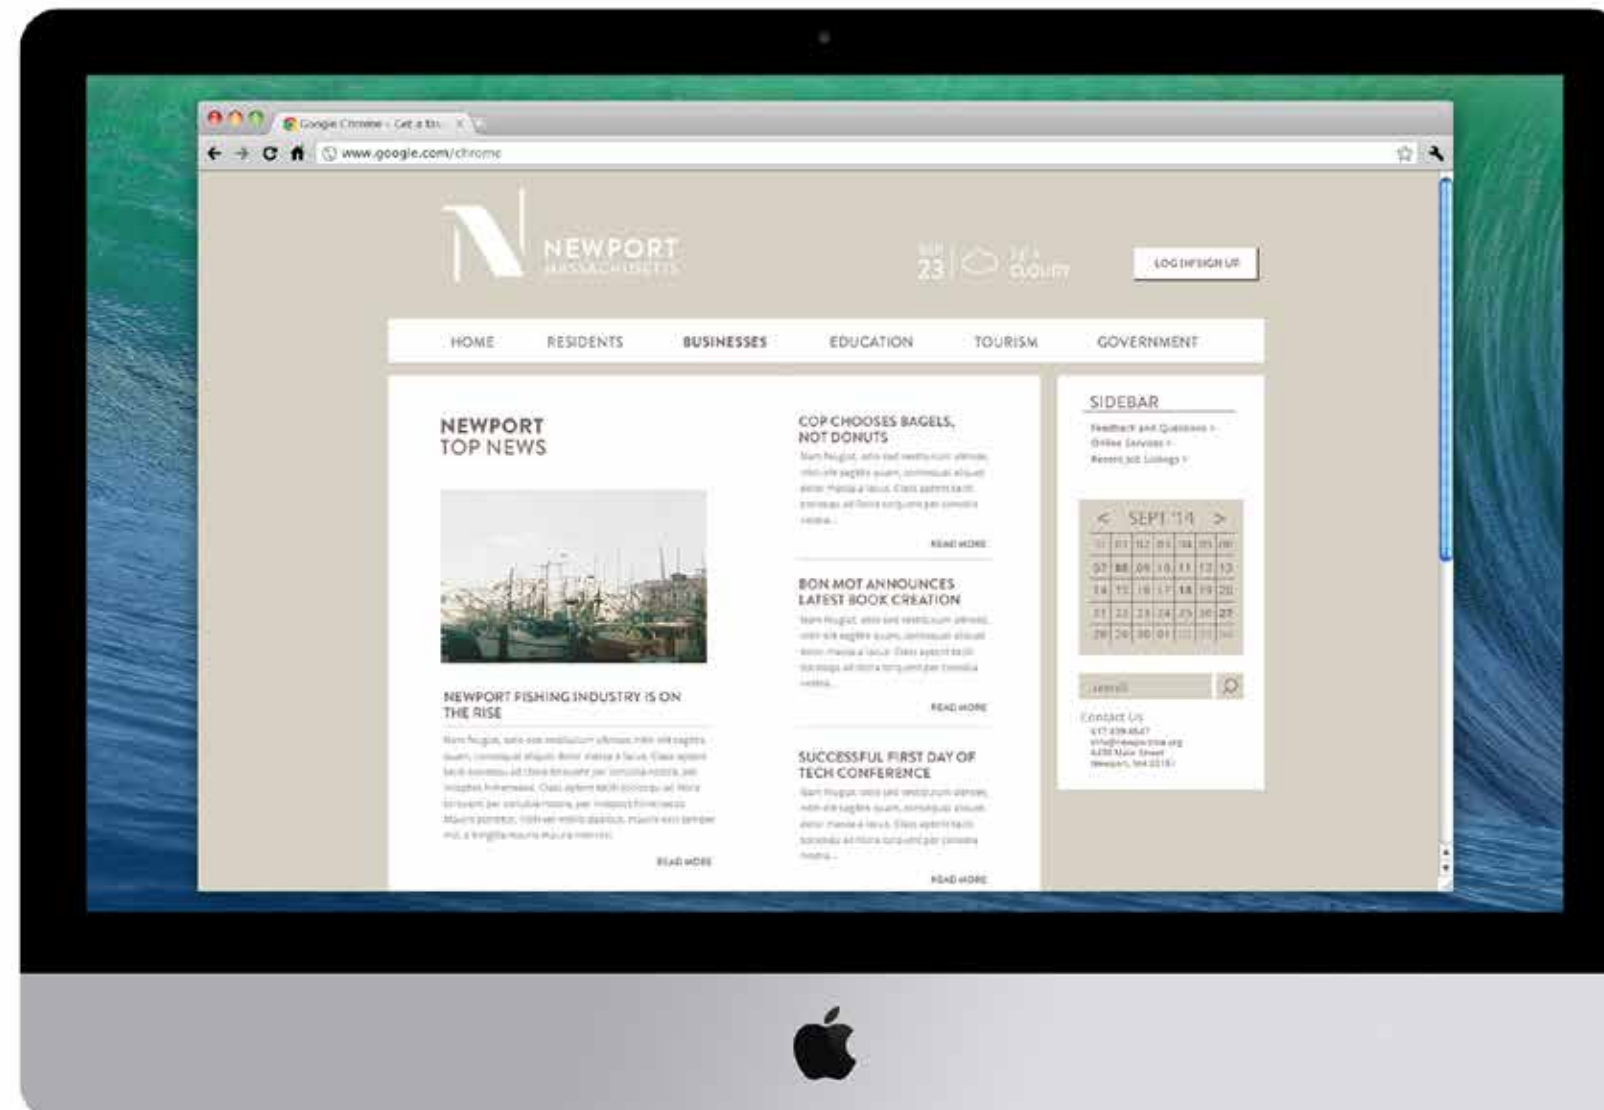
Google Chrome - Get a fa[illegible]

www.google.com/chrome

N

NEWPORT
MASSACHUSETTS

SEP
23

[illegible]
CLOUDY

LOG IN/SIGN UP

HOME RESIDENTS BUSINESSES EDUCATION TOURISM GOVERNMENT

NEWPORT
TOP NEWS

NEWPORT FISHING INDUSTRY IS ON THE RISE

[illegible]

READ MORE

COP CHOOSES BAGELS, NOT DONUTS

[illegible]

READ MORE

BON MOT ANNOUNCES LATEST BOOK CREATION

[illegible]

READ MORE

SUCCESSFUL FIRST DAY OF TECH CONFERENCE

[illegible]

READ MORE

SIDEBAR

Feedback and Questions >
Online Services >
Recent Job Listings >

< SEPT '14 >

| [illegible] | 01 | 02 | 03 | 04 | 05 | 06 |
|---|---|---|---|---|---|---|
| 07 | 08 | 09 | 10 | 11 | 12 | 13 |
| 14 | 15 | 16 | 17 | 18 | 19 | 20 |
| 21 | 22 | 23 | 24 | 25 | 26 | 27 |
| 28 | 29 | 30 | 01 | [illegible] | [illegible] | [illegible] |

search

Contact Us
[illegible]
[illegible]
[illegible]
Newport, MA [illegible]